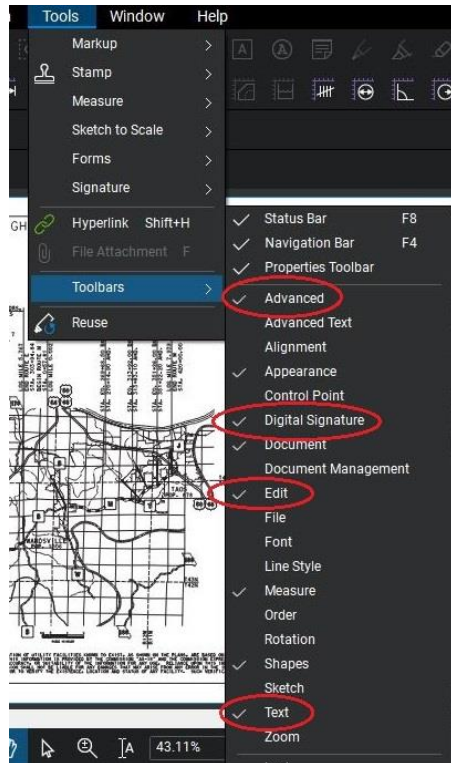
Tools Window Help

Markup
Stamp
Measure
Sketch to Scale
Forms
Signature
Hyperlink Shift+H
File Attachment F
Toolbars
Reuse

Status Bar F8
Navigation Bar F4
Properties Toolbar
Advanced
Advanced Text
Alignment
Appearance
Control Point
Digital Signature
Document
Document Management
Edit
File
Font
Line Style
Measure
Order
Rotation
Shapes
Sketch
Text
Zoom

43.11%